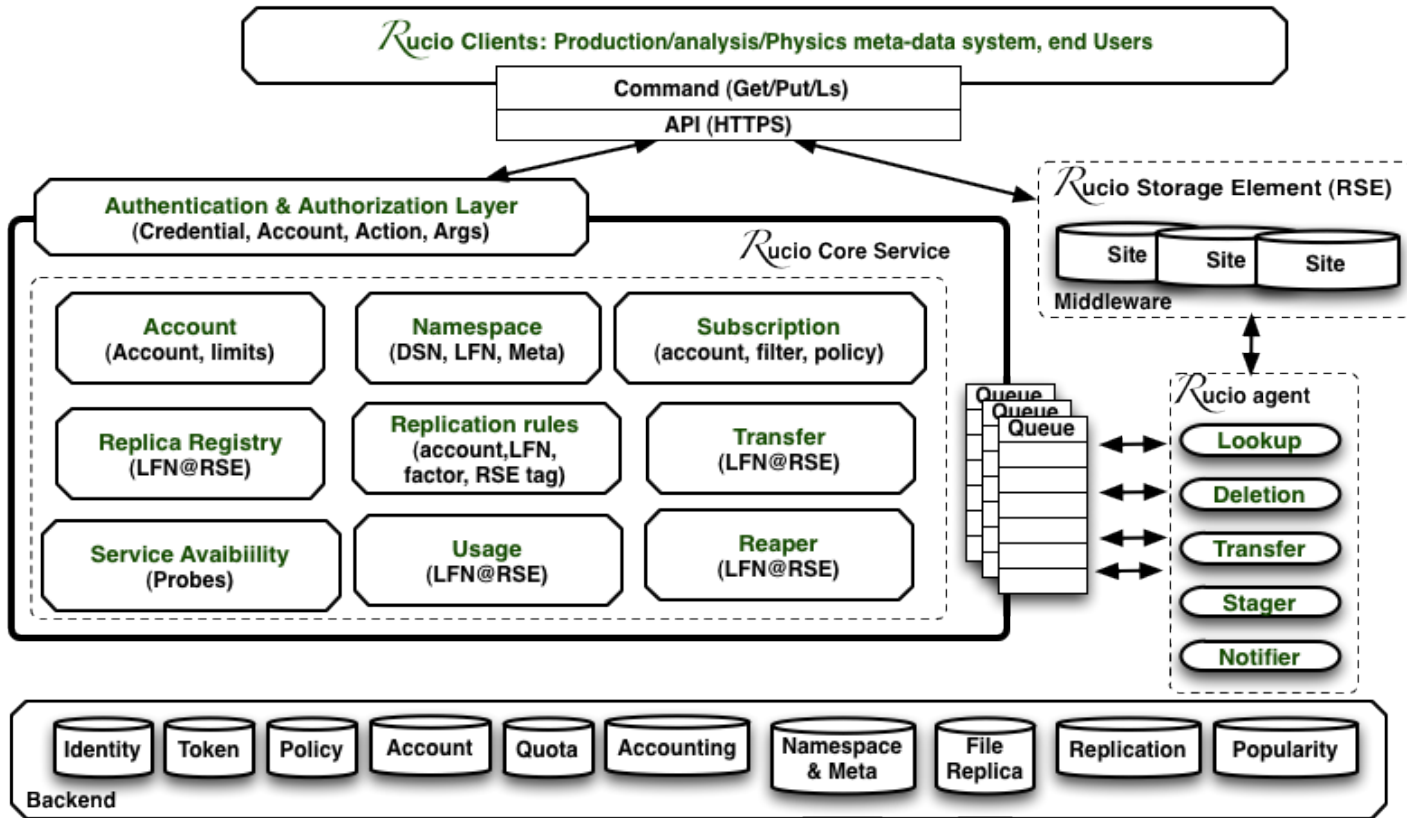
Rucio Clients: Production/analysis/Physics meta-data system, end Users

Command (Get/Put/Ls)

API (HTTPS)

Authentication & Authorization Layer
(Credential, Account, Action, Args)

Rucio Core Service

Account
(Account, limits)

Namespace
(DSN, LFN, Meta)

Subscription
(account, filter, policy)

Replica Registry
(LFN@RSE)

Replication rules
(account,LFN, factor, RSE tag)

Transfer
(LFN@RSE)

Service Avaibiility
(Probes)

Usage
(LFN@RSE)

Reaper
(LFN@RSE)

Rucio Storage Element (RSE)

Site

Site

Site

Middleware

Queue
Queue
Queue

Rucio agent

Lookup

Deletion

Transfer

Stager

Notifier

Identity

Token

Policy

Account

Quota

Accounting

Namespace & Meta

File Replica

Replication

Popularity

Backend